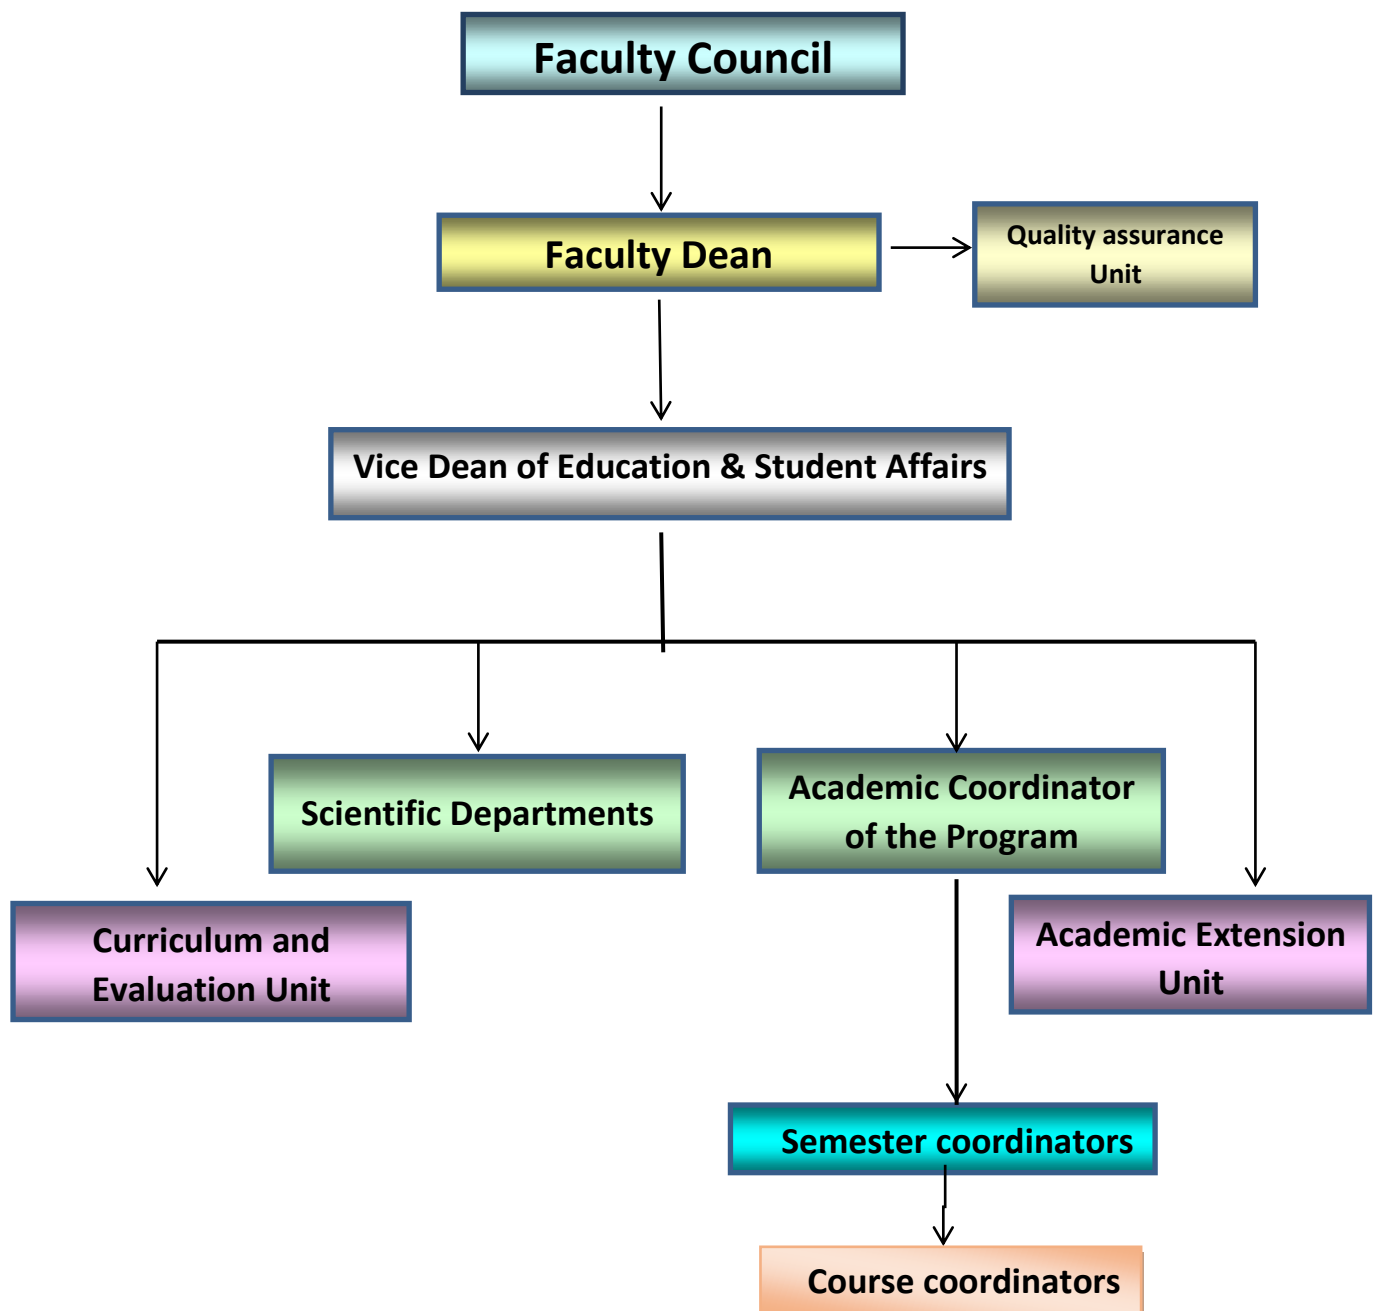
Faculty Council

Faculty Dean

Quality assurance Unit

Vice Dean of Education & Student Affairs

Scientific Departments

Academic Coordinator of the Program

Curriculum and Evaluation Unit

Academic Extension Unit

Semester coordinators

Course coordinators